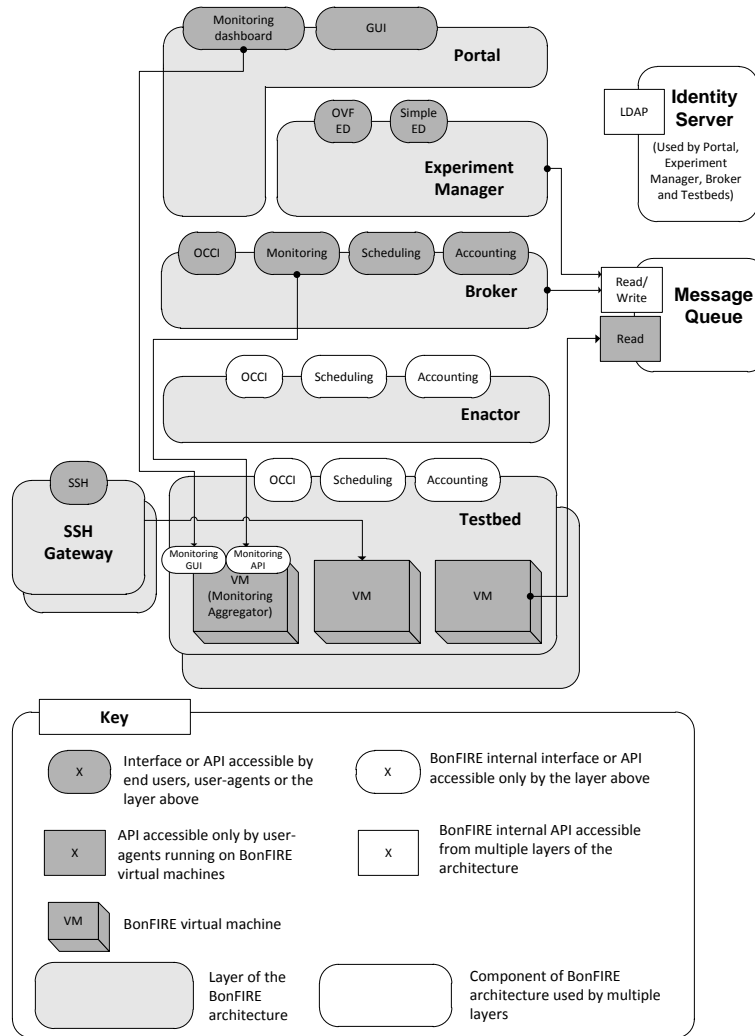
Monitoring dashboard

GUI

Portal

Identity Server

LDAP

(Used by Portal, Experiment Manager, Broker and Testbeds)

OVF ED

Simple ED

Experiment Manager

OCCI

Monitoring

Scheduling

Accounting

Broker

Read/ Write

Message Queue

Read

OCCI

Scheduling

Accounting

Enactor

SSH

SSH Gateway

OCCI

Scheduling

Accounting

Testbed

Monitoring GUI

Monitoring API

VM (Monitoring Aggregator)

VM

VM

Key

X

Interface or API accessible by end users, user-agents or the layer above

X

BonFIRE internal interface or API accessible only by the layer above

X

API accessible only by user-agents running on BonFIRE virtual machines

X

BonFIRE internal API accessible from multiple layers of the architecture

VM

BonFIRE virtual machine

Layer of the BonFIRE architecture

Component of BonFIRE architecture used by multiple layers